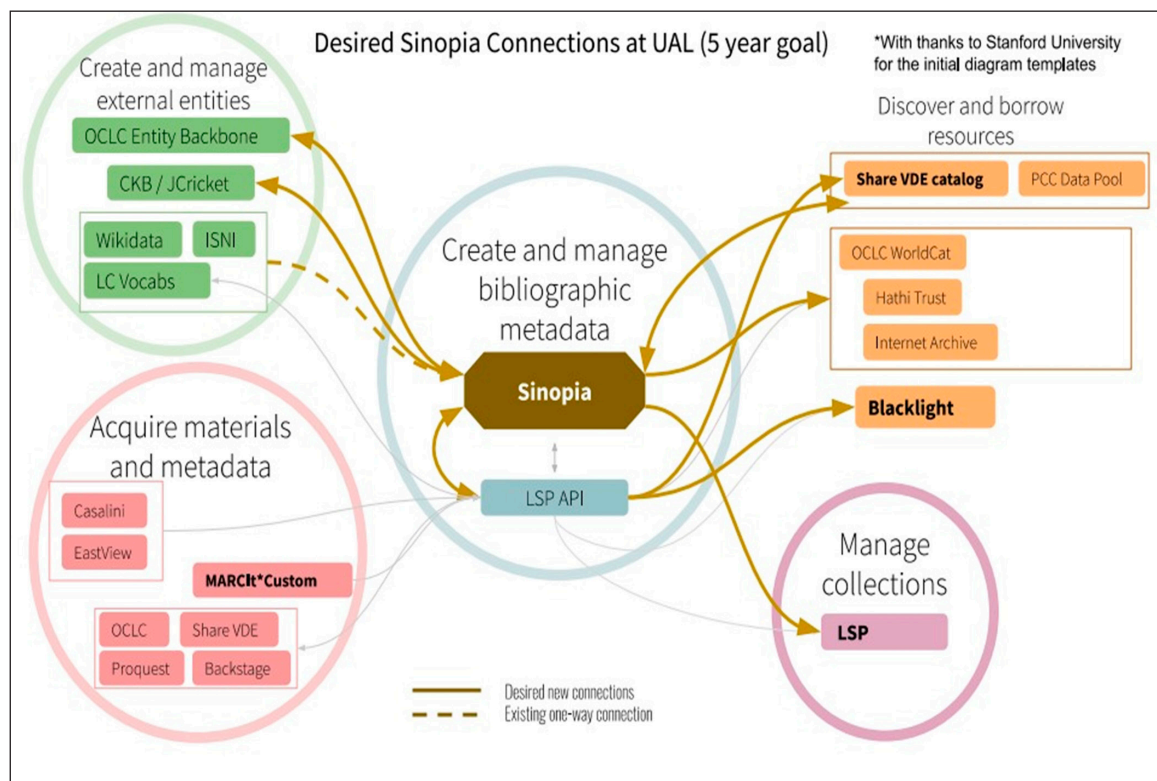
Desired Sinopia Connections at UAL (5 year goal)

*With thanks to Stanford University for the initial diagram templates

Create and manage external entities

OCLC Entity Backbone

CKB / JCricket

Wikidata

ISNI

LC Vocabs

Discover and borrow resources

Share VDE catalog

PCC Data Pool

OCLC WorldCat

Hathi Trust

Internet Archive

Blacklight

Create and manage bibliographic metadata

Sinopia

LSP API

Acquire materials and metadata

Casalini

EastView

MARCIt*Custom

OCLC

Share VDE

Proquest

Backstage

Manage collections

LSP

Desired new connections

Existing one-way connection